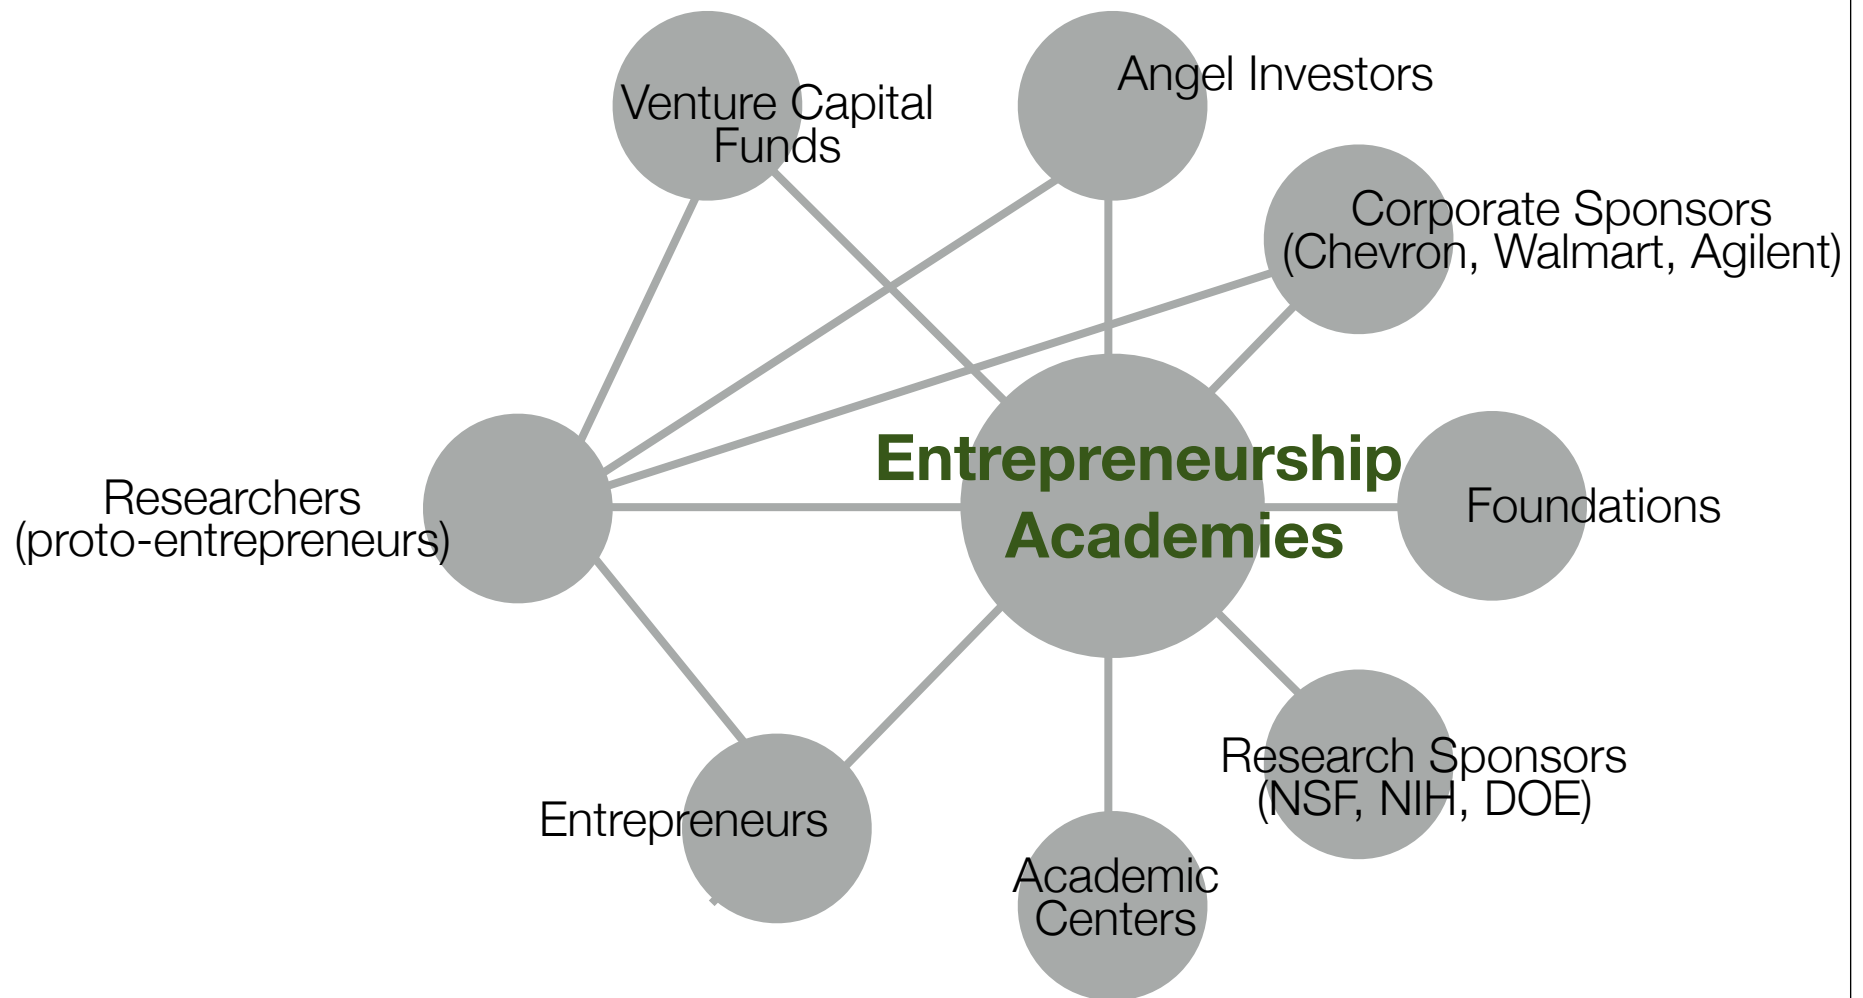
Venture Capital Funds

Angel Investors

Corporate Sponsors (Chevron, Walmart, Agilent)

Researchers (proto-entrepreneurs)

Entrepreneurship Academies

Foundations

Research Sponsors (NSF, NIH, DOE)

Entrepreneurs

Academic Centers